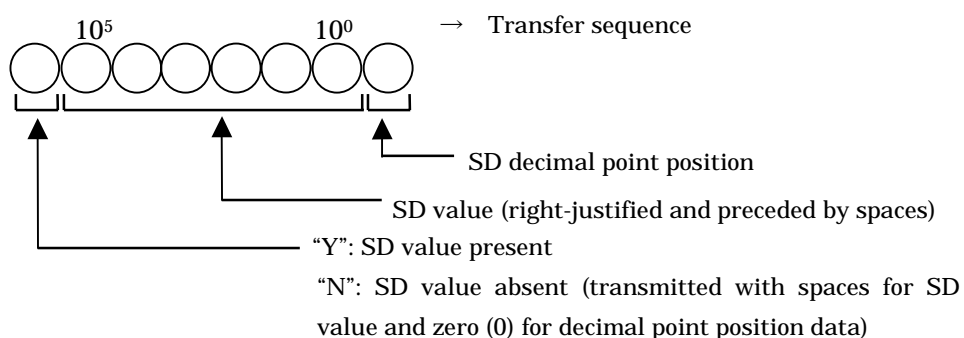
$10^5$ $10^0$ → Transfer sequence

SD decimal point position

SD value (right-justified and preceded by spaces)

"Y": SD value present

"N": SD value absent (transmitted with spaces for SD value and zero (0) for decimal point position data)